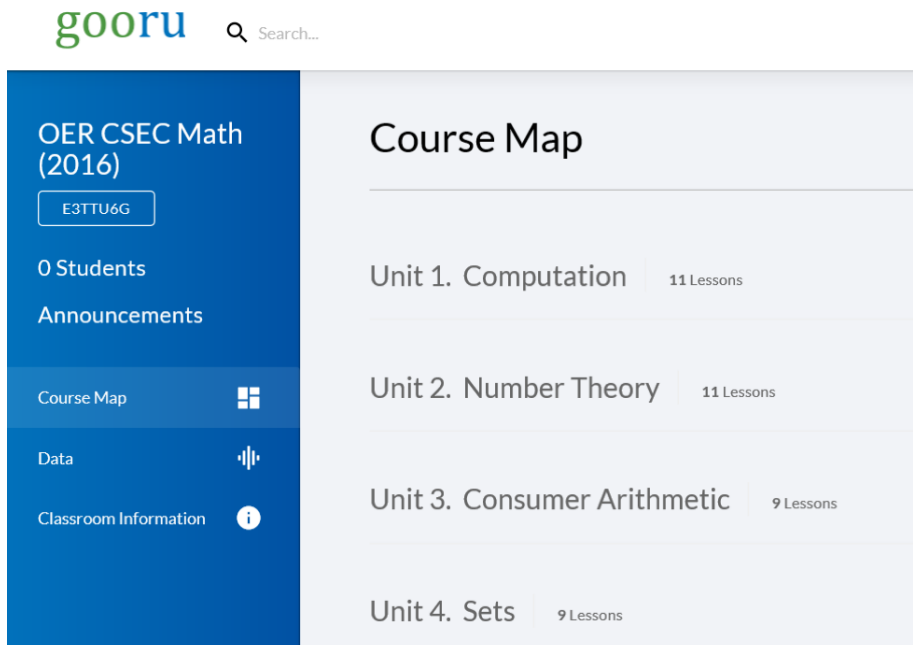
gooru

Search...

OER CSEC Math (2016)

E3TTU6G

0 Students

Announcements

Course Map

Data

Classroom Information

Course Map

Unit 1. Computation 11 Lessons

Unit 2. Number Theory 11 Lessons

Unit 3. Consumer Arithmetic 9 Lessons

Unit 4. Sets 9 Lessons